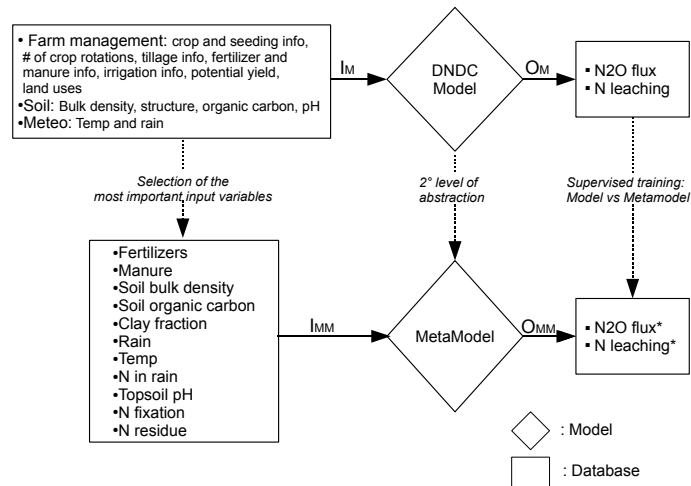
• Farm management: crop and seeding info, # of crop rotations, tillage info, fertilizer and manure info, irrigation info, potential yield, land uses
•Soil: Bulk density, structure, organic carbon, pH
•Meteo: Temp and rain

$I_M$

DNDC Model

$O_M$

▪ N2O flux
▪ N leaching

Selection of the most important input variables

2° level of abstraction

Supervised training: Model vs Metamodel

•Fertilizers
•Manure
•Soil bulk density
•Soil organic carbon
•Clay fraction
•Rain
•Temp
•N in rain
•Topsoil pH
•N fixation
•N residue

$I_{MM}$

MetaModel

$O_{MM}$

▪ N2O flux*
▪ N leaching*

: Model

: Database